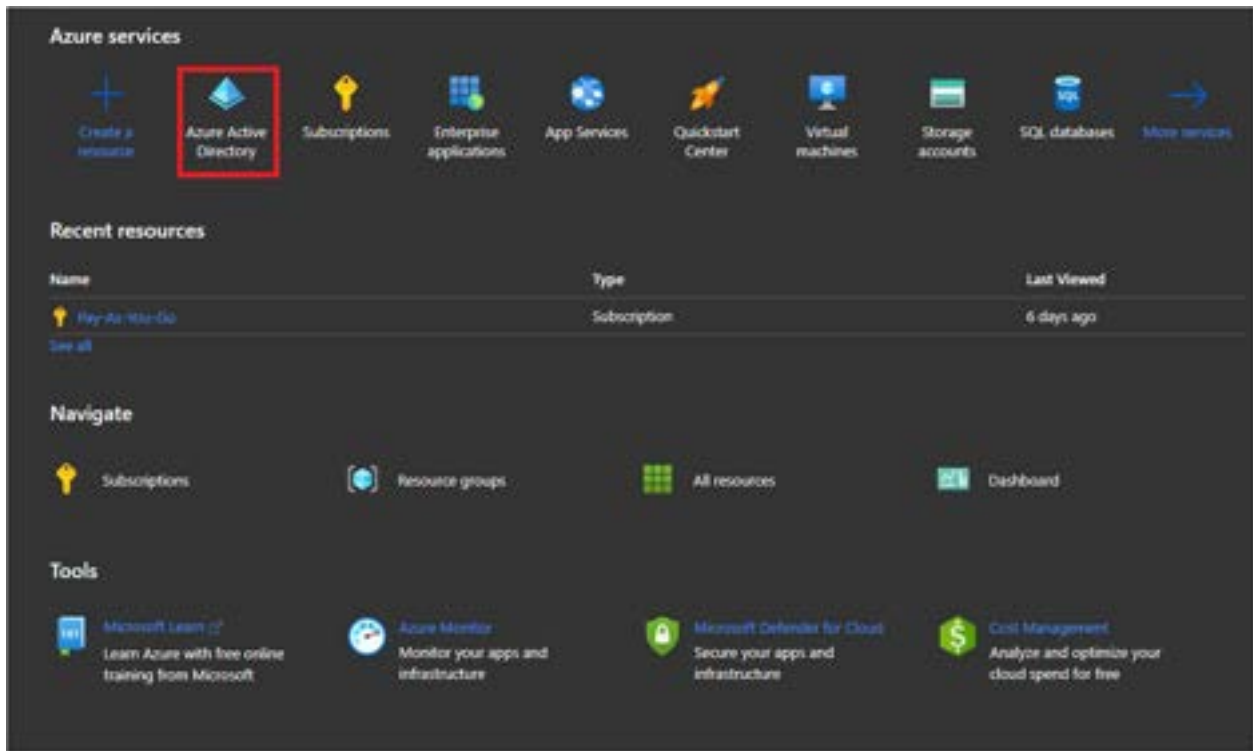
Azure services

Create a resource

Azure Active Directory

Subscriptions

Enterprise applications

App Services

Quickstart Center

Virtual machines

Storage accounts

SQL databases

More services

Recent resources

| Name | Type | Last Viewed |
|---|---|---|
| Pay-As-You-Go | Subscription | 6 days ago |

See all

Navigate

Subscriptions

Resource groups

All resources

Dashboard

Tools

Microsoft Learn
Learn Azure with free online training from Microsoft

Azure Monitor
Monitor your apps and infrastructure

Microsoft Defender for Cloud
Secure your apps and infrastructure

Cost Management
Analyze and optimize your cloud spend for free